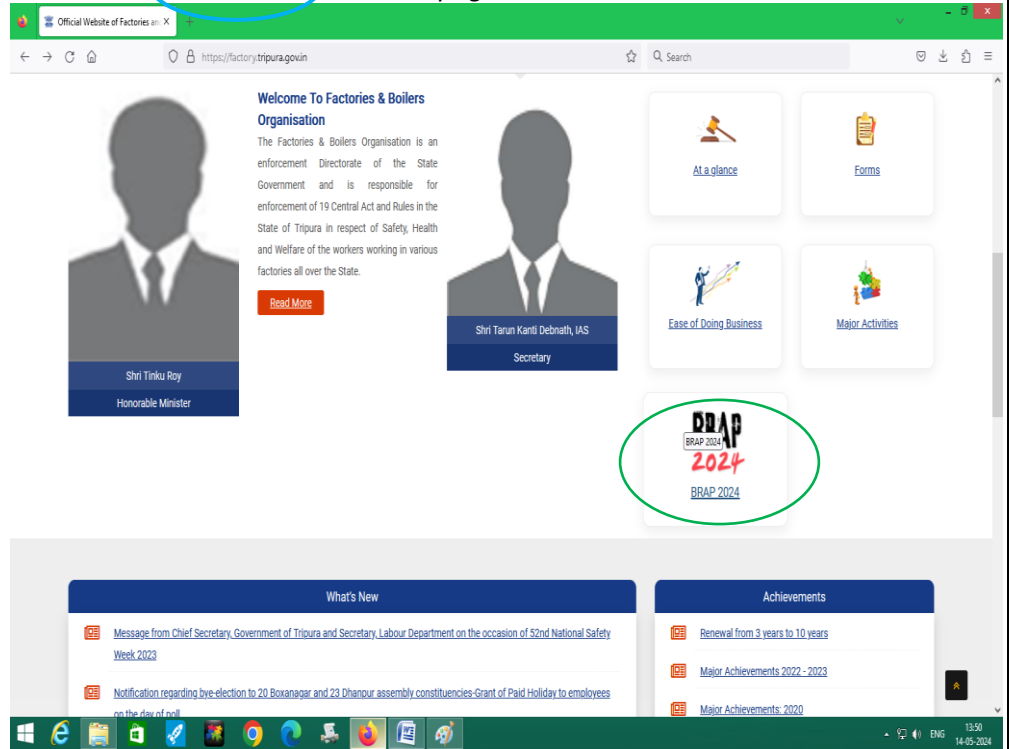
Official Website of Factories an X

https://factory.tripura.gov.in

Search

Welcome To Factories & Boilers Organisation

The Factories & Boilers Organisation is an enforcement Directorate of the State Government and is responsible for enforcement of 19 Central Act and Rules in the State of Tripura in respect of Safety, Health and Welfare of the workers working in various factories all over the State.

Read More

Shri Tinku Roy

Honorable Minister

Shri Tarun Kanti Debnath, IAS

Secretary

At a glance

Forms

Ease of Doing Business

Major Activities

BRAP 2024

BRAP 2024

BRAP 2024

What's New

Message from Chief Secretary, Government of Tripura and Secretary, Labour Department on the occasion of 52nd National Safety Week 2023

Notification regarding bye-election to 20 Boxanagar and 23 Dhanpur assembly constituencies-Grant of Paid Holiday to employees on the day of poll

Achievements

Renewal from 3 years to 10 years

Major Achievements 2022 - 2023

Major Achievements: 2020

ENG 13:50 14-05-2024